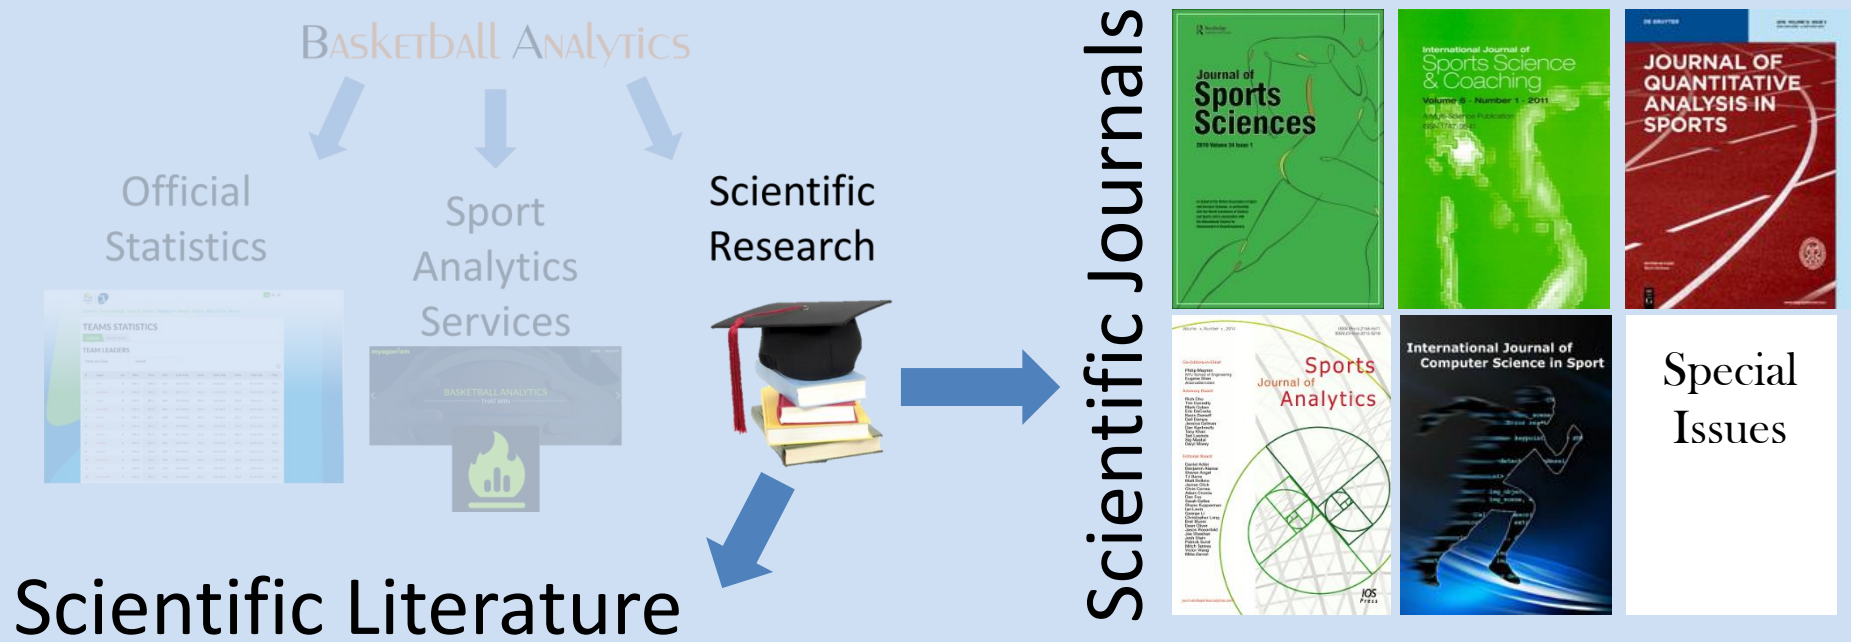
BASKETBALL ANALYTICS

Official Statistics

Sport Analytics Services

Scientific Research

TEAMS STATISTICS

TEAM LEADERS

BASKETBALL ANALYTICS

Scientific Literature

Scientific Journals

Journal of Sports Sciences

International Journal of Sports Science & Coaching

JOURNAL OF QUANTITATIVE ANALYSIS IN SPORTS

Journal of Sports Analytics

International Journal of Computer Science in Sport

Special Issues